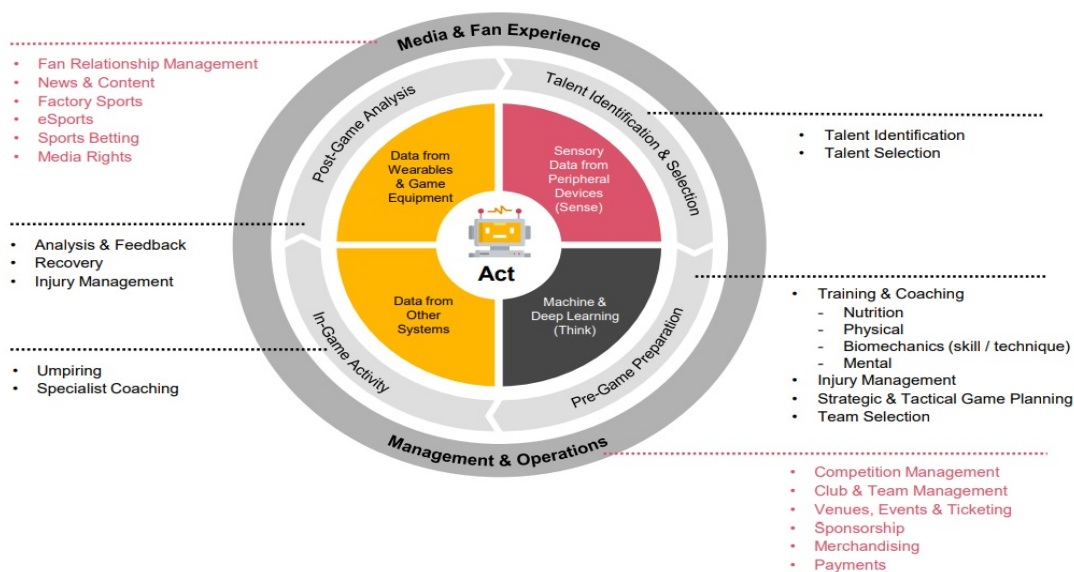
Media & Fan Experience

- Fan Relationship Management
- News & Content
- Factory Sports
- eSports
- Sports Betting
- Media Rights

Post-Game Analysis

Talent Identification & Selection

- Talent Identification
- Talent Selection

Data from Wearables & Game Equipment

Sensory Data from Peripheral Devices (Sense)

Act

Data from Other Systems

Machine & Deep Learning (Think)

- Analysis & Feedback
- Recovery
- Injury Management

In-Game Activity

Pre-Game Preparation

- Training & Coaching
  - Nutrition
  - Physical
  - Biomechanics (skill / technique)
  - Mental
- Injury Management
- Strategic & Tactical Game Planning
- Team Selection

- Umpiring
- Specialist Coaching

Management & Operations

- Competition Management
- Club & Team Management
- Venues, Events & Ticketing
- Sponsorship
- Merchandising
- Payments